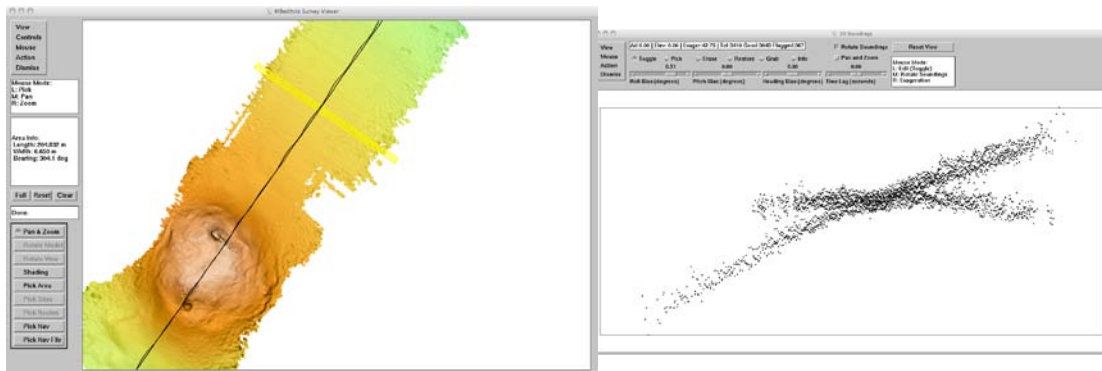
MBedit/mb Survey Viewer

View
Controls
Mouse
Action
Dismiss

Mouse Mode:
L: Pick
M: Pan
R: Zoom

Area Info:
Length: 264.832 m
Width: 6.450 m
Bearing: 304.1 deg

Full
Reset
Clear

Done.

Pan & Zoom
Rotate Model
Rotate View
Shading
Pick Area
Pick Sites
Pick Routes
Pick Nav
Pick Nav File

3D Soundings

View
Mouse
Action
Dismiss

Az: 0.00 | Elev: 0.00 | Exager: 42.75 | Tot: 3410 Good: 3443 Flagged: 967

Rotate Soundings
Reset View
Pan and Zoom

Toggle
Pick
Erase
Restore
Grab
Info

0.31
0.00
0.00
0.00

Roll Bias (degrees)
Pitch Bias (degrees)
Heading Bias (degrees)
Time Lag (seconds)

Mouse Mode:
L: Edit (Toggle)
M: Rotate Soundings
R: Exaggeration